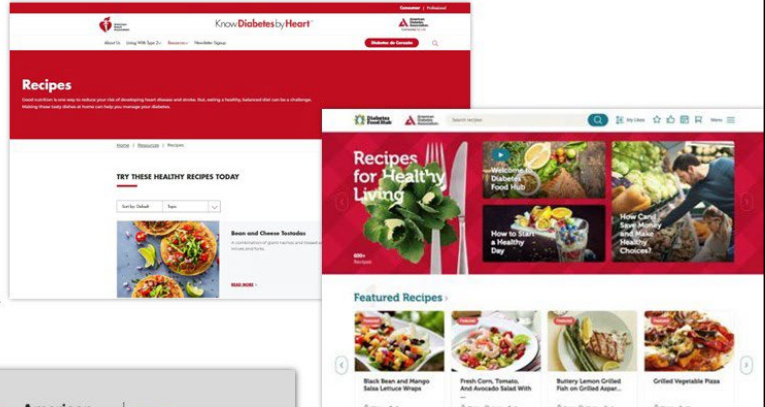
Consumer | Professional

KnowDiabetesbyHeart

About Us Living With Type 2 Resources Newsletter Signup Diabetes de Corazón

Recipes

Good nutrition is one way to reduce your risk of developing heart disease and stroke. But, eating a healthy, balanced diet can be a challenge. Making these tasty dishes at home can help you manage your diabetes.

Home | Resources | Recipes

TRY THESE HEALTHY RECIPES TODAY

Sort by: Default Type

Bean and Cheese Tostadas

A combination of pinto beans and toasted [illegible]

READ MORE

Diabetes Food Hub

Search recipes

My Lists Menu

Recipes for Healthy Living

650+ Recipes

Welcome to Diabetes Food Hub

How to Start a Healthy Day

How Can I Save Money and Make Healthy Choices?

Featured Recipes

Black Bean and Mango Salsa Lettuce Wraps

Fresh Corn, Tomato, And Avocado Salad With

Buttery Lemon Grilled Fish on Grilled Aspar...

Grilled Vegetable Pizza